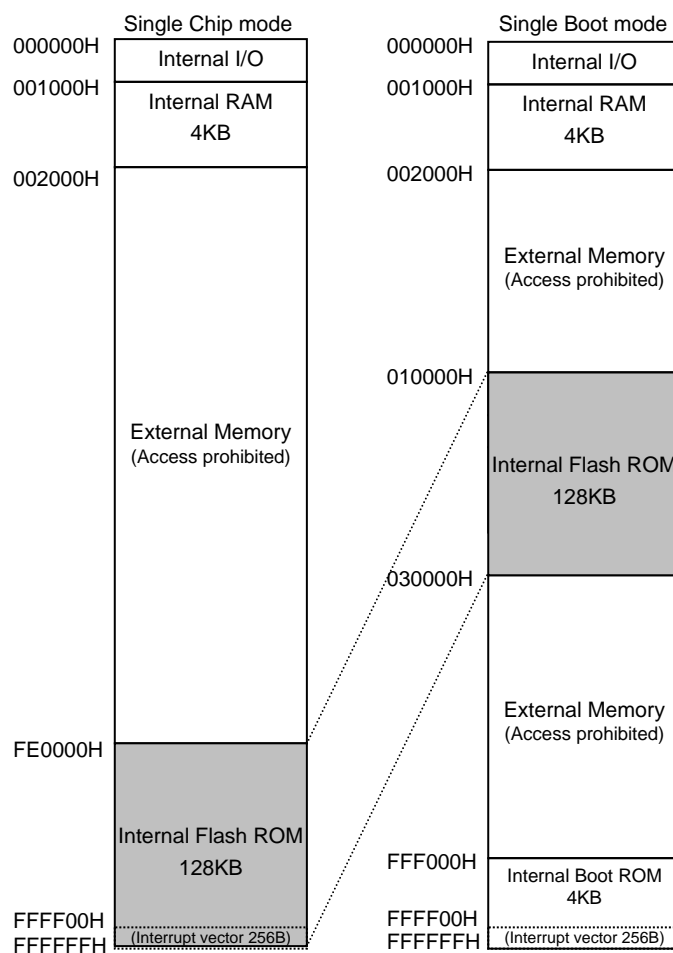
Single Chip mode

000000H
Internal I/O
001000H
Internal RAM
4KB
002000H

External Memory
(Access prohibited)

FE0000H

Internal Flash ROM
128KB

FFFF00H
(Interrupt vector 256B)
FFFFFFH

Single Boot mode

000000H
Internal I/O
001000H
Internal RAM
4KB
002000H

External Memory
(Access prohibited)

010000H

Internal Flash ROM
128KB

030000H

External Memory
(Access prohibited)

FFF000H
Internal Boot ROM
4KB
FFFF00H
(Interrupt vector 256B)
FFFFFFH